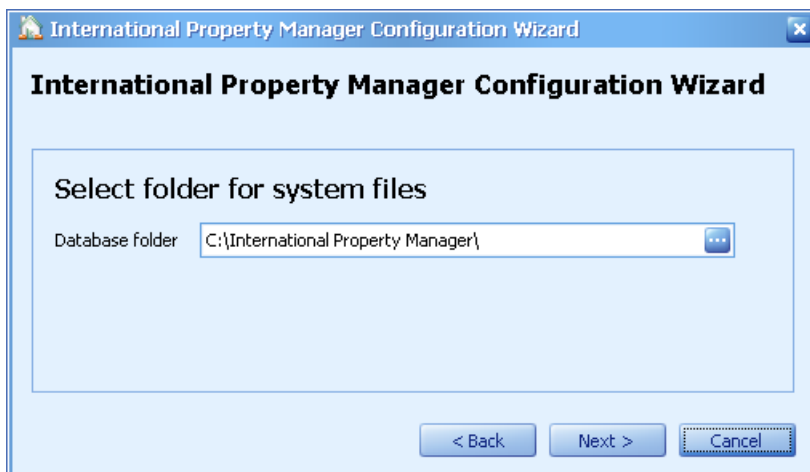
International Property Manager Configuration Wizard

International Property Manager Configuration Wizard

Select folder for system files

Database folder C:\International Property Manager\

< Back Next > Cancel